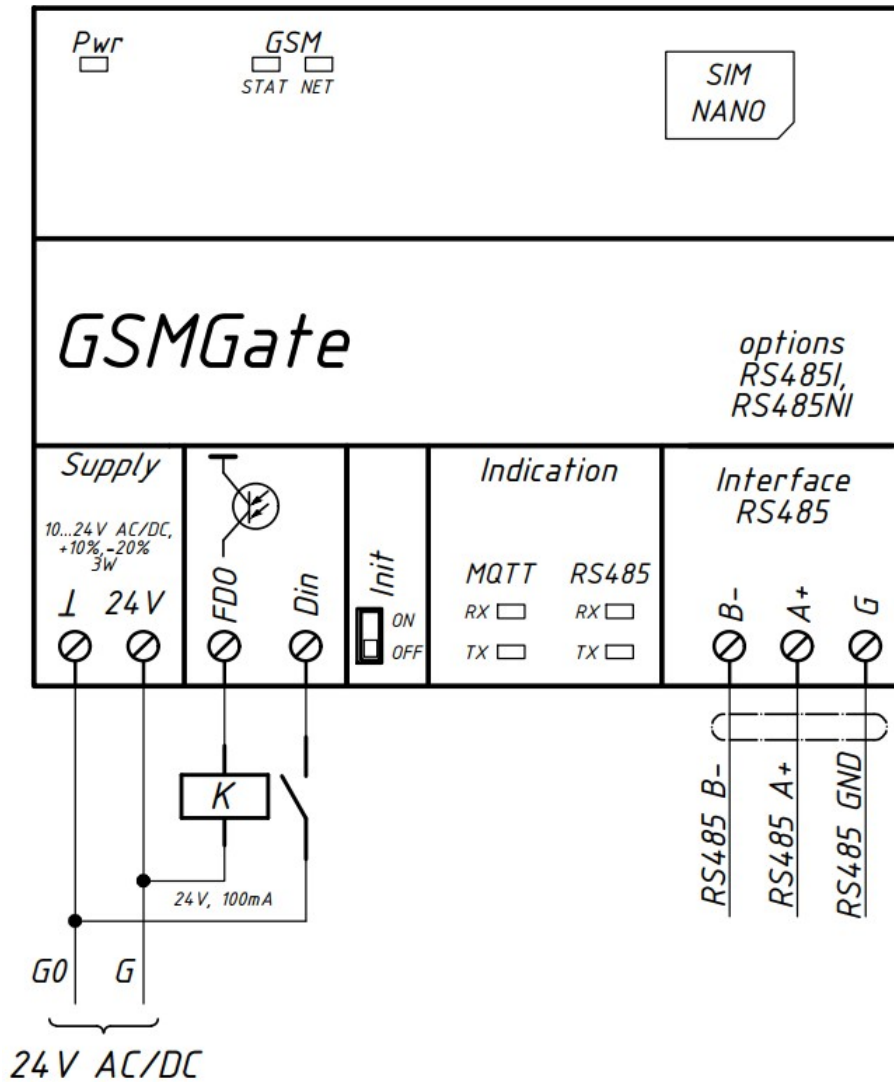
Pwr

GSM
STAT NET

SIM
NANO

GSMGate

options
RS485I,
RS485NI

Supply
10...24V AC/DC, +10%,-20%
3W
⊥ 24V

FDO Din

Init
ON
OFF

Indication
MQTT RS485
RX RX
TX TX

Interface
RS485
B- A+ G

K

24V, 100mA

RS485 B-
RS485 A+
RS485 GND

G0 G

24V AC/DC